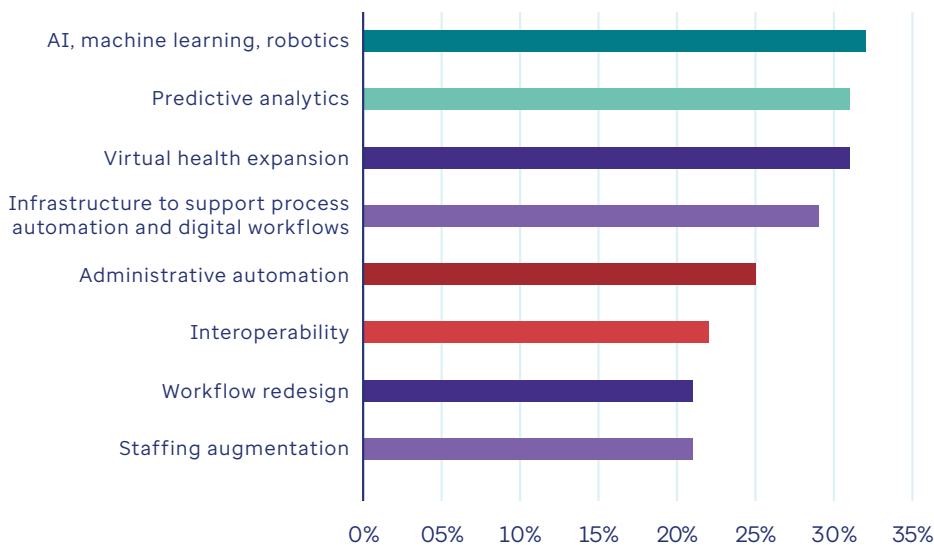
AI, machine learning, robotics
Predictive analytics
Virtual health expansion
Infrastructure to support process automation and digital workflows
Administrative automation
Interoperability
Workflow redesign
Staffing augmentation

0%
05%
10%
15%
20%
25%
30%
35%